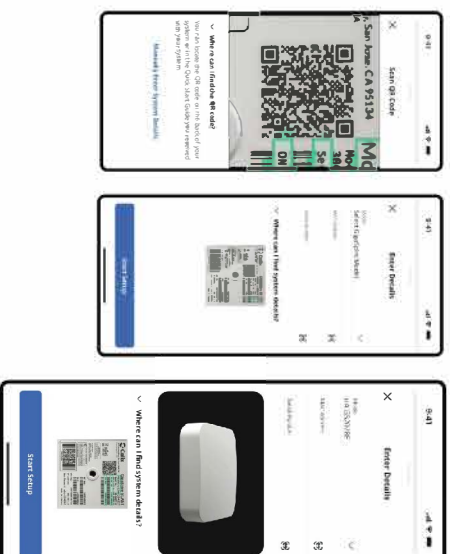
9:41

Scan QR Code

San Jose, CA 95134

Where can I find the QR code?

You can locate the QR code on the back of your system or in the Quick Start Guide you received with your system.

Manually Enter System Details

9:41

Enter Details

Model
Select Gigabit Model

Where can I find system details?

Start Setup

9:41

Enter Details

Model

MAC Address

Serial Number

Where can I find system details?

Start Setup